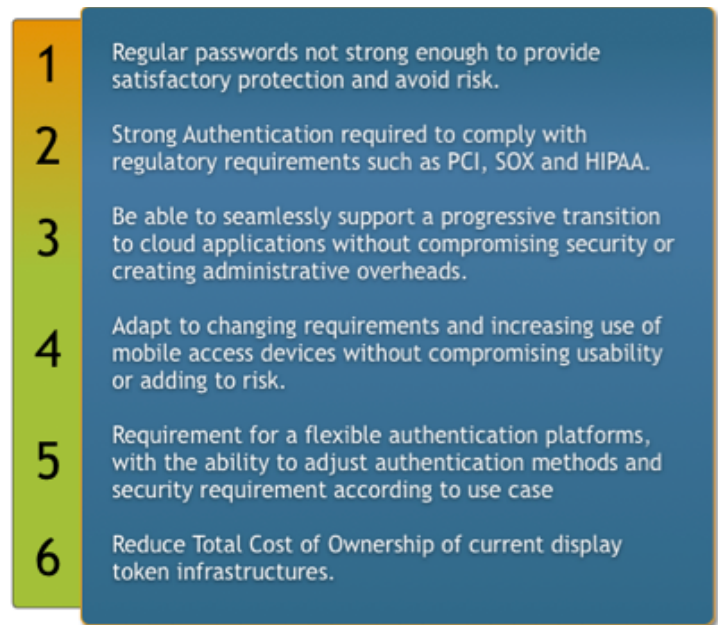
1 Regular passwords not strong enough to provide satisfactory protection and avoid risk.

2 Strong Authentication required to comply with regulatory requirements such as PCI, SOX and HIPAA.

3 Be able to seamlessly support a progressive transition to cloud applications without compromising security or creating administrative overheads.

4 Adapt to changing requirements and increasing use of mobile access devices without compromising usability or adding to risk.

5 Requirement for a flexible authentication platforms, with the ability to adjust authentication methods and security requirement according to use case

6 Reduce Total Cost of Ownership of current display token infrastructures.